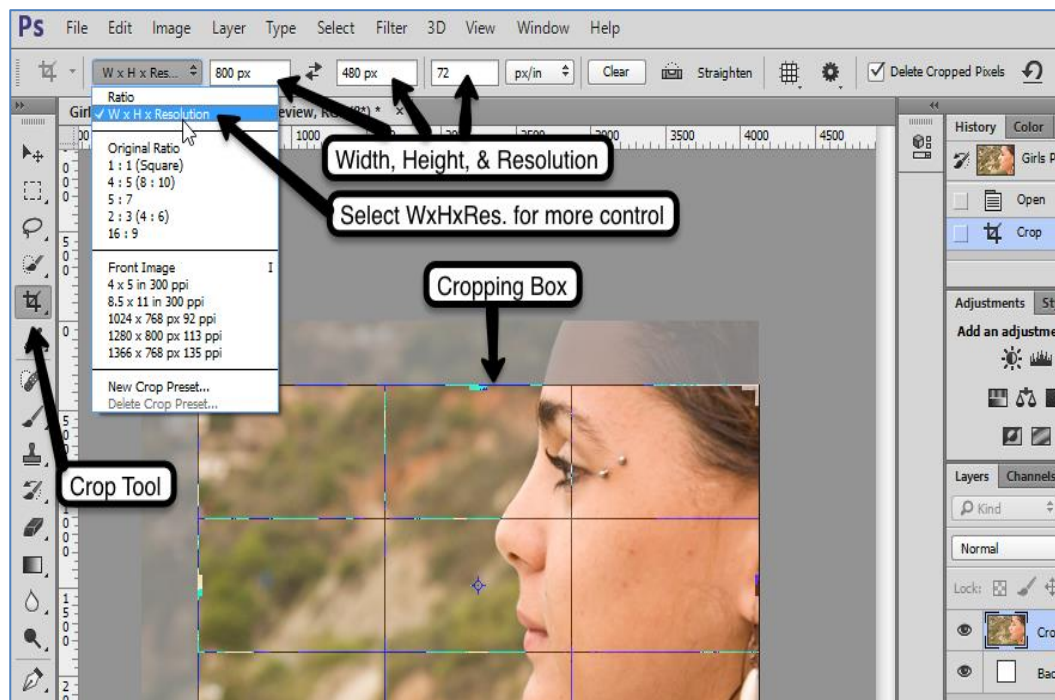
Ps File Edit Image Layer Type Select Filter 3D View Window Help

W x H x Res... 800 px 480 px 72 px/in Clear Straighten Delete Cropped Pixels

Ratio
✓ W x H x Resolution
Original Ratio
1 : 1 (Square)
4 : 5 (8 : 10)
5 : 7
2 : 3 (4 : 6)
16 : 9
Front Image
4 x 5 in 300 ppi
8.5 x 11 in 300 ppi
1024 x 768 px 92 ppi
1280 x 800 px 113 ppi
1366 x 768 px 135 ppi
New Crop Preset...
Delete Crop Preset...

Girl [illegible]eview, RG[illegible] *

1000 2500 3000 3500 4000 4500

Width, Height, & Resolution

Select WxHxRes. for more control

Cropping Box

Crop Tool

History Color
Girls P
Open
Crop

Adjustments St
Add an adjustme

Layers Channels
Kind
Normal
Lock:
Cro
Bac